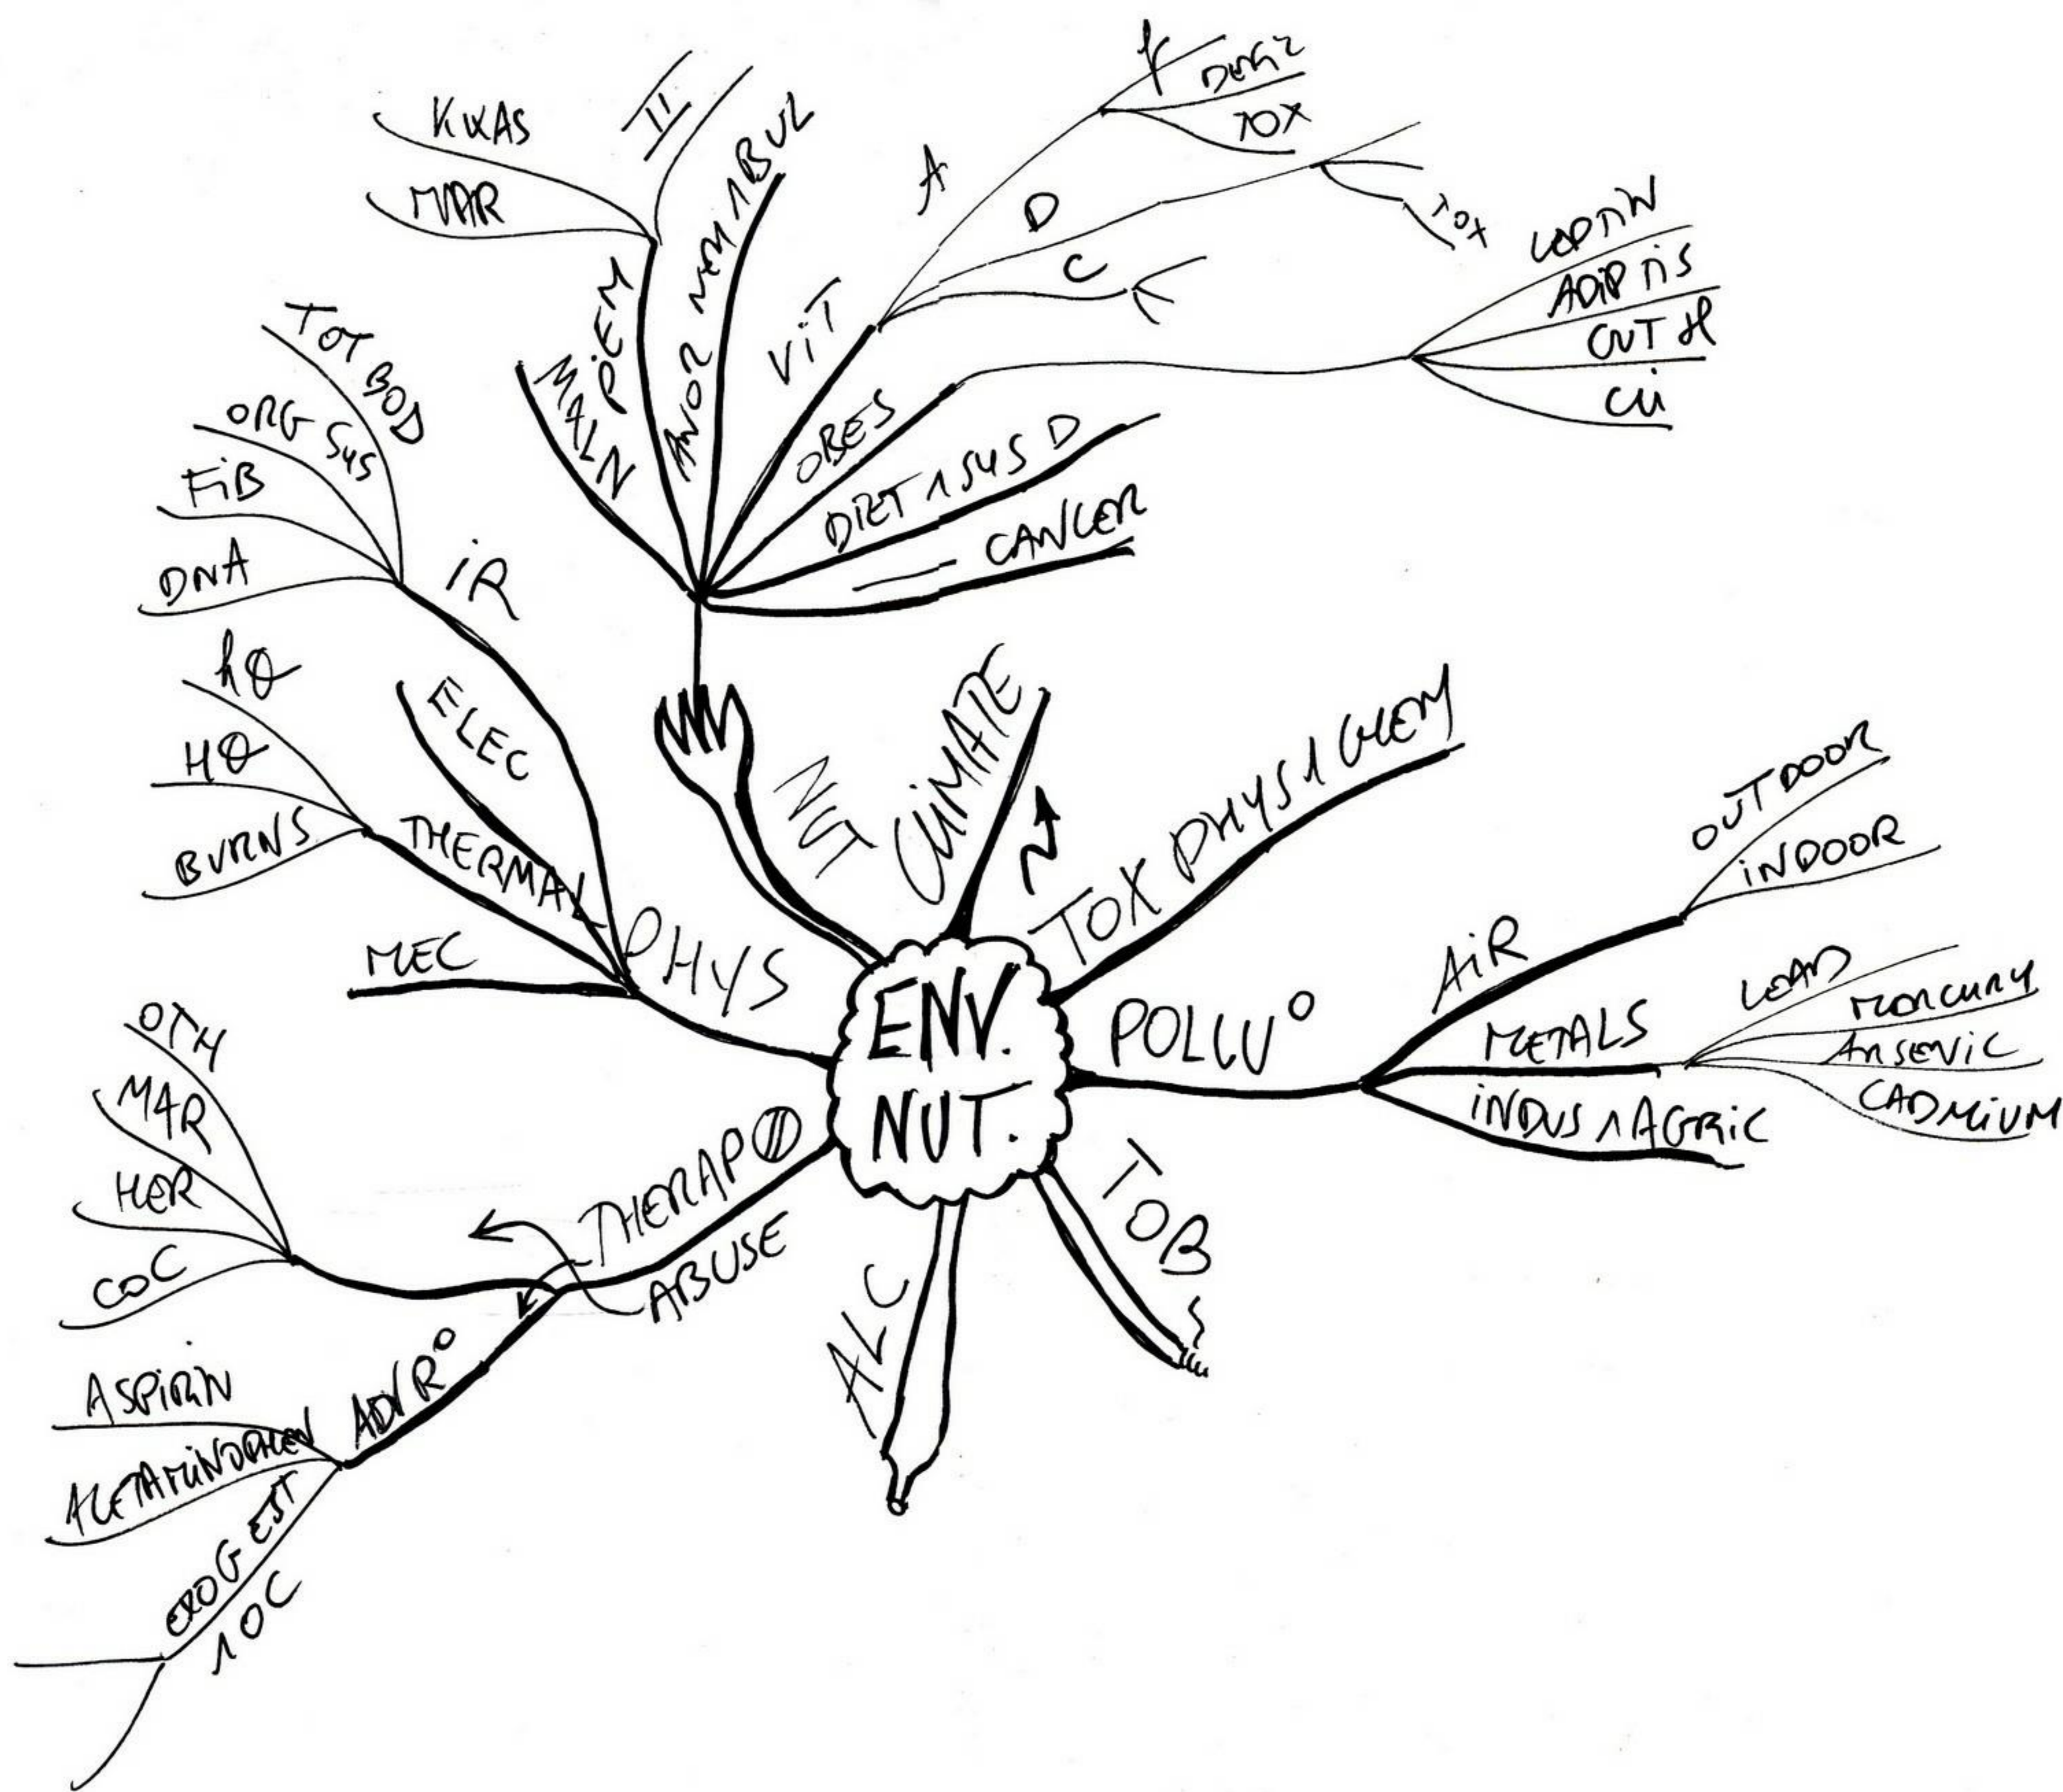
ENV.
NUT.

NUT
MALN
PEM
KWAS
MAR
II
ANOR NERV 1 BUL
VIT
A
ƒ
DEFIC
TOX
D
TOX
C
E
OBES
LEPTIN
ADIP TIS
OUT H
CLI
DIET 1 SYS D
CANCER

CLIMATE

TOX PHYS 1 CHEM

POLLU°
AIR
OUTDOOR
INDOOR
METALS
LEAD
MERCURY
ARSENIC
CADMIUM
INDUS 1 AGRIC

TOB

ALC

THERAP
ABUSE
OTH
MAR
HER
COC
ADV R°
ASPIRIN
ACETAMINOPHEN
EROG EST
1 OC

PHYS
MEC
THERMAL
BURNS
HO
hO
ELEC
IR
DNA
FIB
ORG SYS
TOT BOD